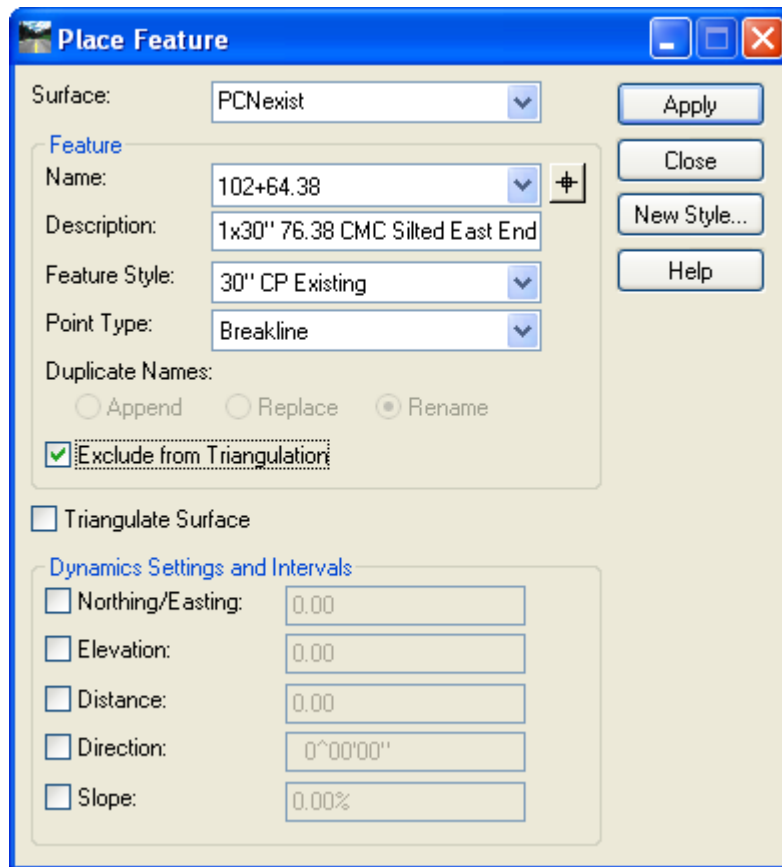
Place Feature

Surface: PCNexist

Apply
Close
New Style...
Help

Feature
Name: 102+64.38
Description: 1x30" 76.38 CMC Silted East End
Feature Style: 30" CP Existing
Point Type: Breakline
Duplicate Names:
Append Replace Rename
Exclude from Triangulation

Triangulate Surface

Dynamics Settings and Intervals
Northing/Easting: 0.00
Elevation: 0.00
Distance: 0.00
Direction: 0^00'00"
Slope: 0.00%